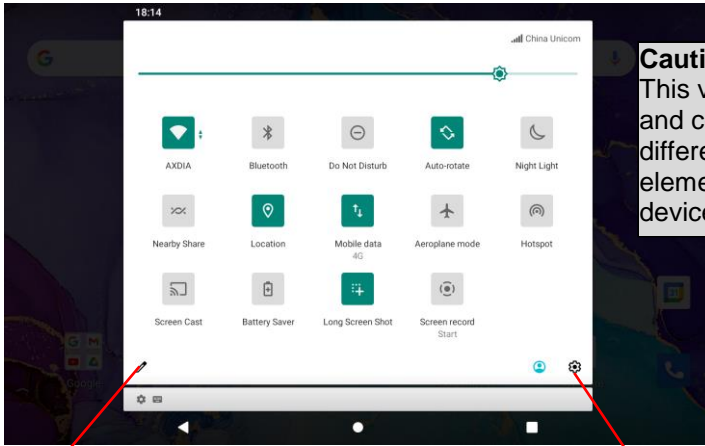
18:14

China Unicom

AXDIA

Bluetooth

Do Not Disturb

Auto-rotate

Night Light

Nearby Share

Location

Mobile data
4G

Aeroplane mode

Hotspot

Screen Cast

Battery Saver

Long Screen Shot

Screen record
Start

Cauti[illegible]
This v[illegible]
and c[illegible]
differe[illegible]
eleme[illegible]
device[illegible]